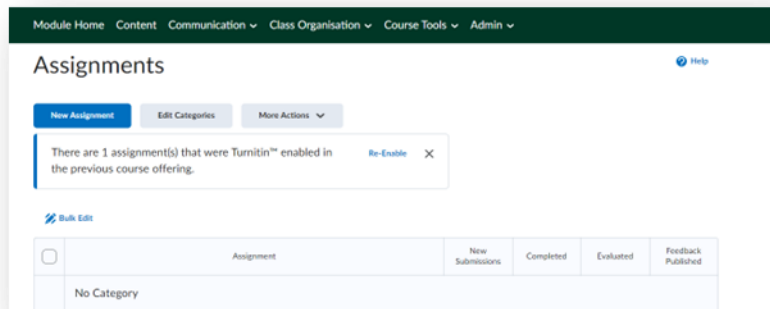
Module Home Content Communication Class Organisation Course Tools Admin

Assignments

Help

New Assignment Edit Categories More Actions

There are 1 assignment(s) that were Turnitin™ enabled in the previous course offering.

Re-Enable

Bulk Edit

| | Assignment | New Submissions | Completed | Evaluated | Feedback Published |
|---|---|---|---|---|---|
| | No Category | | | | |